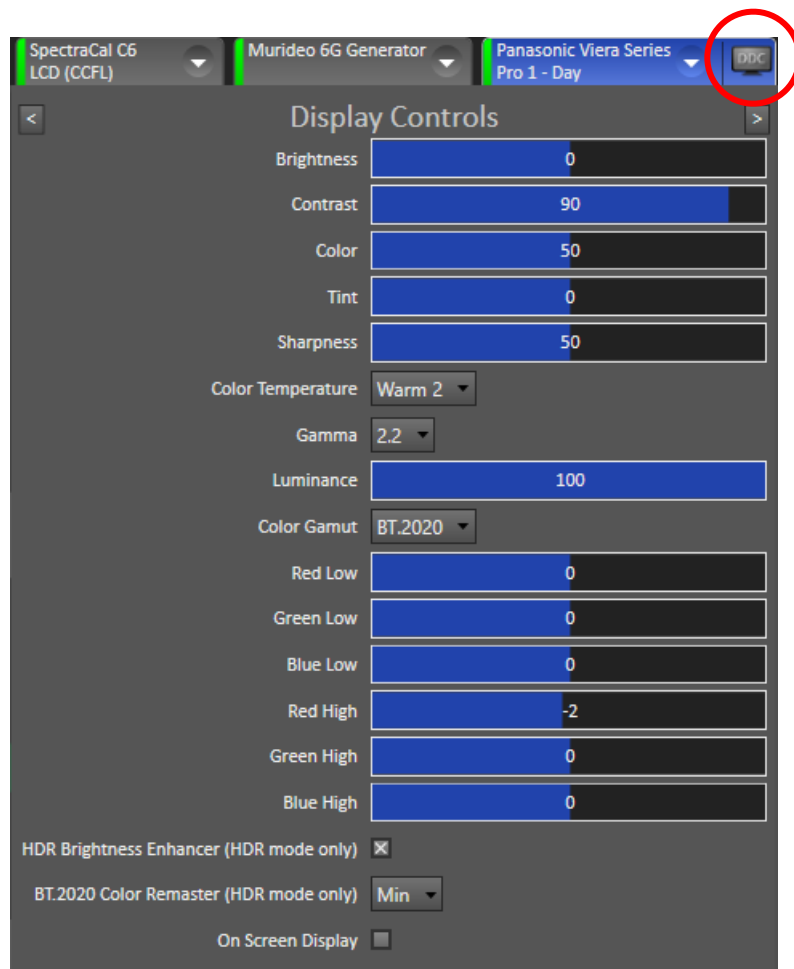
SpectraCal C6 LCD (CCFL)

Murideo 6G Generator

Panasonic Viera Series Pro 1 - Day

DDC

<

Display Controls

>

Brightness 0

Contrast 90

Color 50

Tint 0

Sharpness 50

Color Temperature Warm 2

Gamma 2.2

Luminance 100

Color Gamut BT.2020

Red Low 0

Green Low 0

Blue Low 0

Red High -2

Green High 0

Blue High 0

HDR Brightness Enhancer (HDR mode only)

BT.2020 Color Remaster (HDR mode only) Min

On Screen Display